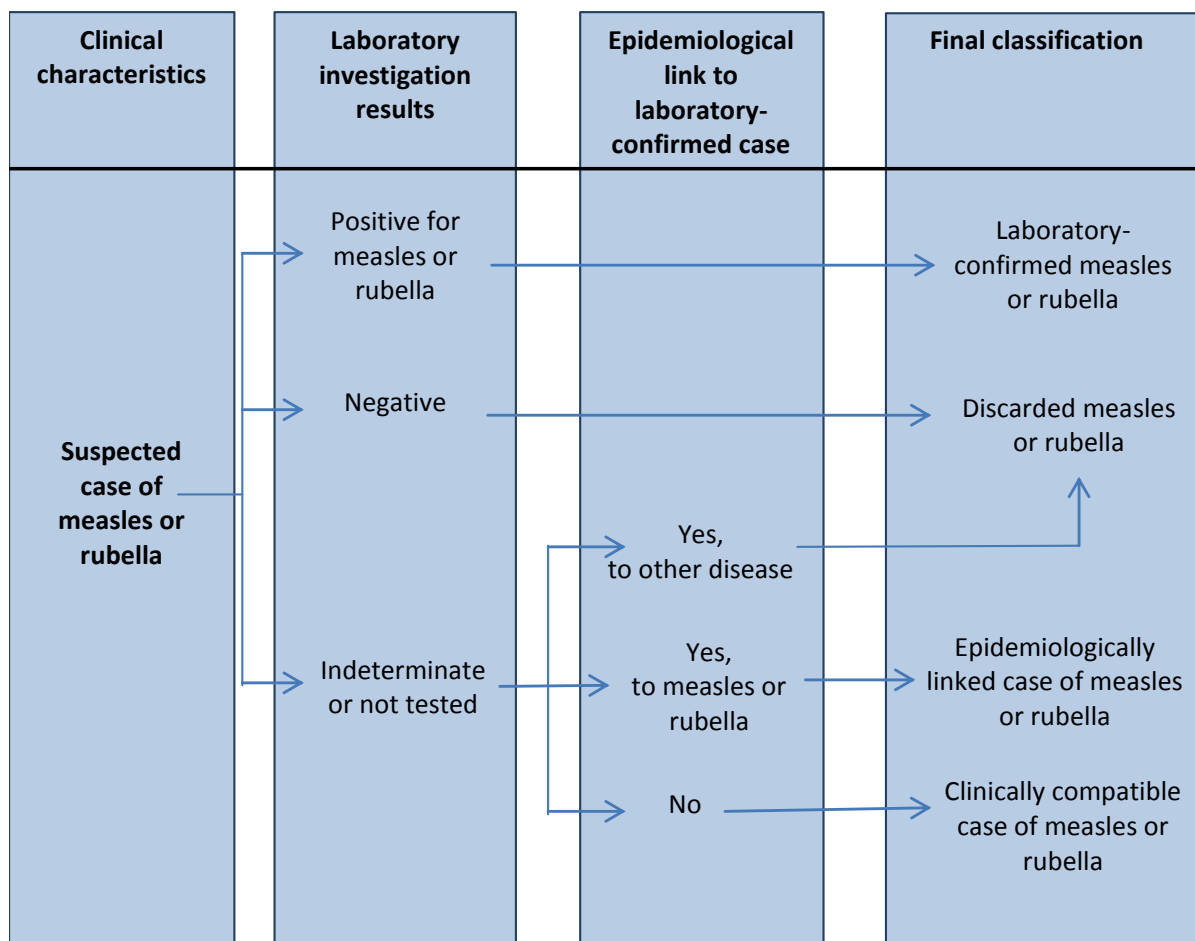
Clinical characteristics

Laboratory investigation results

Epidemiological link to laboratory-confirmed case

Final classification

Suspected case of measles or rubella

Positive for measles or rubella

Negative

Indeterminate or not tested

Yes, to other disease

Yes, to measles or rubella

No

Laboratory-confirmed measles or rubella

Discarded measles or rubella

Epidemiologically linked case of measles or rubella

Clinically compatible case of measles or rubella